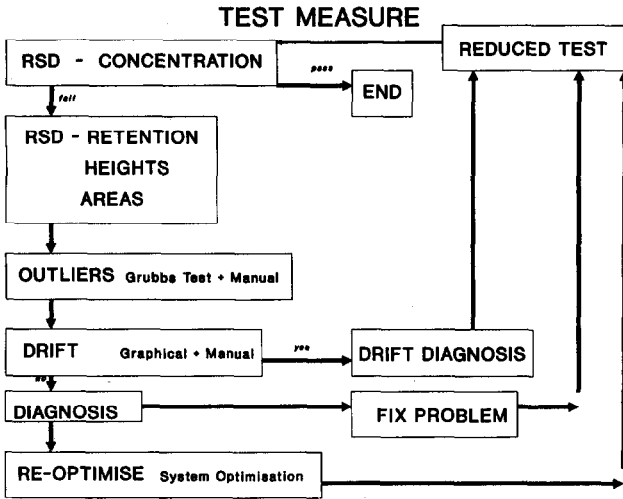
TEST MEASURE

RSD - CONCENTRATION

pass

END

REDUCED TEST

fail

RSD - RETENTION
HEIGHTS
AREAS

OUTLIERS Grubbs Test + Manual

DRIFT Graphical + Manual

yes

DRIFT DIAGNOSIS

no

DIAGNOSIS

FIX PROBLEM

RE-OPTIMISE System Optimisation